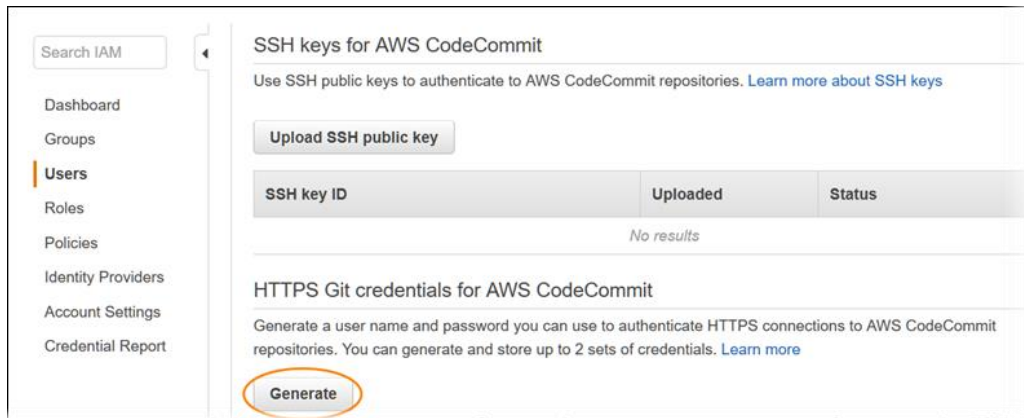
Search IAM

Dashboard
Groups
Users
Roles
Policies
Identity Providers
Account Settings
Credential Report

SSH keys for AWS CodeCommit

Use SSH public keys to authenticate to AWS CodeCommit repositories. Learn more about SSH keys

Upload SSH public key

| SSH key ID | Uploaded | Status |
|---|---|---|
| | No results | |

HTTPS Git credentials for AWS CodeCommit

Generate a user name and password you can use to authenticate HTTPS connections to AWS CodeCommit repositories. You can generate and store up to 2 sets of credentials. Learn more

Generate